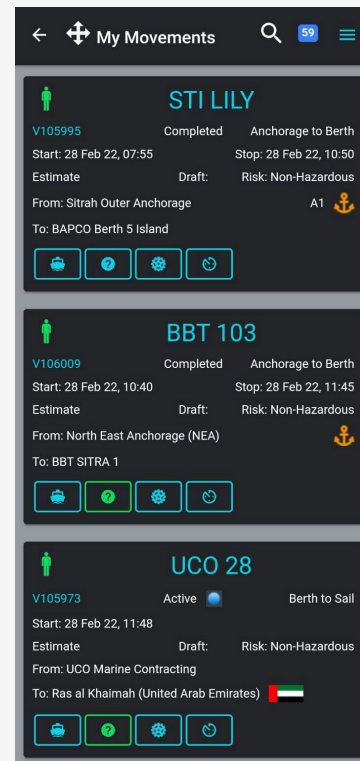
My Movements

59

STI LILY

V105995 Completed Anchorage to Berth

Start: 28 Feb 22, 07:55 Stop: 28 Feb 22, 10:50

Estimate Draft: Risk: Non-Hazardous

From: Sitrah Outer Anchorage A1

To: BAPCO Berth 5 Island

BBT 103

V106009 Completed Anchorage to Berth

Start: 28 Feb 22, 10:40 Stop: 28 Feb 22, 11:45

Estimate Draft: Risk: Non-Hazardous

From: North East Anchorage (NEA)

To: BBT SITRA 1

UCO 28

V105973 Active Berth to Sail

Start: 28 Feb 22, 11:48

Estimate Draft: Risk: Non-Hazardous

From: UCO Marine Contracting

To: Ras al Khaimah (United Arab Emirates)